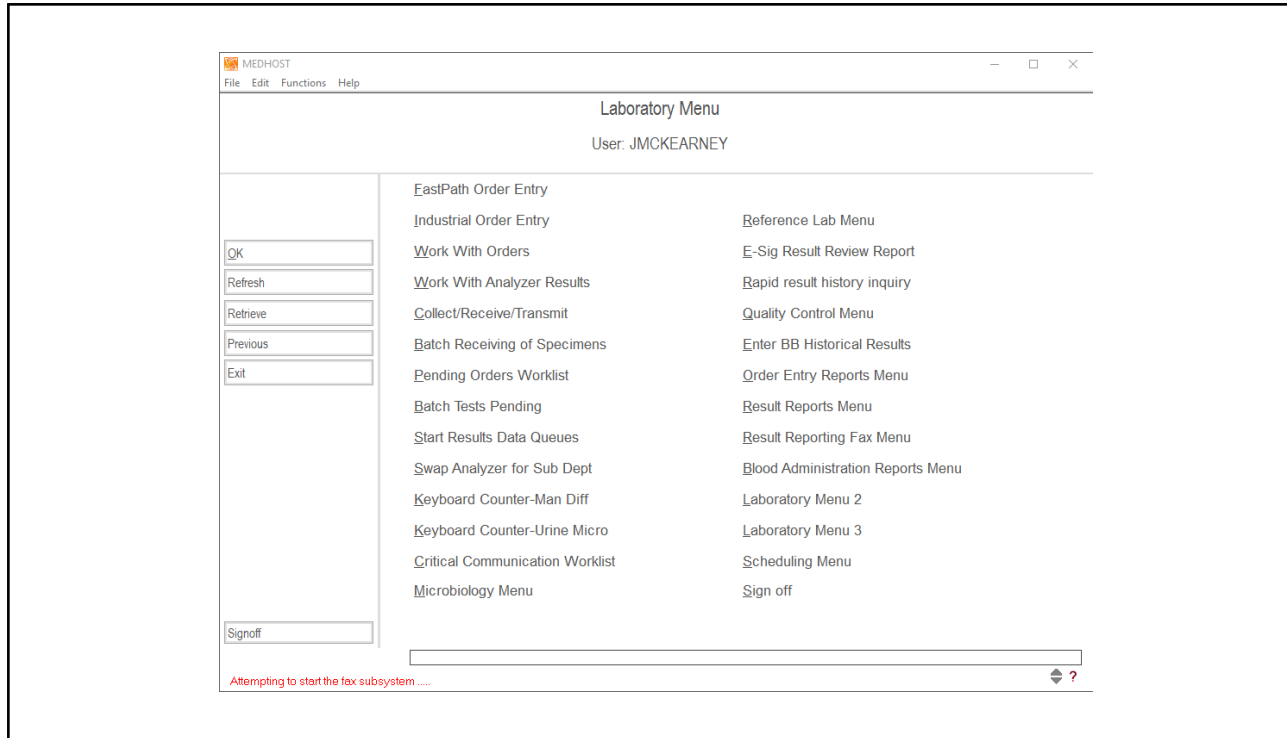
MEDHOST
File Edit Functions Help

Laboratory Menu

User: JMCKEARNEY

OK
Refresh
Retrieve
Previous
Exit

FastPath Order Entry
Industrial Order Entry
Work With Orders
Work With Analyzer Results
Collect/Receive/Transmit
Batch Receiving of Specimens
Pending Orders Worklist
Batch Tests Pending
Start Results Data Queues
Swap Analyzer for Sub Dept
Keyboard Counter-Man Diff
Keyboard Counter-Urine Micro
Critical Communication Worklist
Microbiology Menu

Reference Lab Menu
E-Sig Result Review Report
Rapid result history inquiry
Quality Control Menu
Enter BB Historical Results
Order Entry Reports Menu
Result Reports Menu
Result Reporting Fax Menu
Blood Administration Reports Menu
Laboratory Menu 2
Laboratory Menu 3
Scheduling Menu
Sign off

Signoff

Attempting to start the fax subsystem .....

?